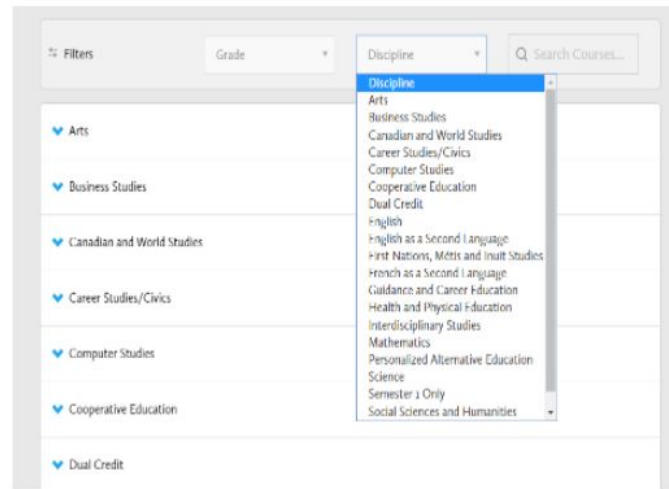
Filters

Grade

Discipline

Search Courses...

Discipline
Arts
Business Studies
Canadian and World Studies
Career Studies/Civics
Computer Studies
Cooperative Education
Dual Credit
English
English as a Second Language
First Nations, Métis and Inuit Studies
French as a Second Language
Guidance and Career Education
Health and Physical Education
Interdisciplinary Studies
Mathematics
Personalized Alternative Education
Science
Semester 1 Only
Social Sciences and Humanities

Arts

Business Studies

Canadian and World Studies

Career Studies/Civics

Computer Studies

Cooperative Education

Dual Credit